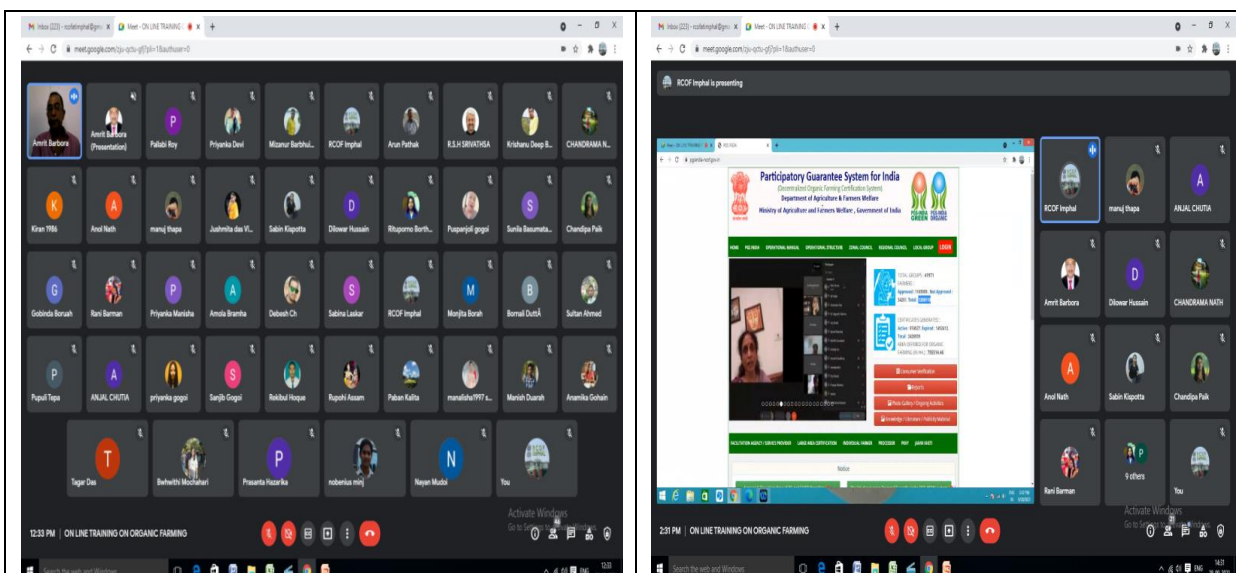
Inbox (223) - rcofatimphal@gm... × Meet - ON LINE TRAINING ×
meet.google.com/zju-qctu-gfj?pli=1&authuser=0

Amrit Barbora
Amrit Barbora (Presentation)
P Pallabi Roy
Priyanka Devi
Mizanur Barbhui...
RCOF Imphal
Arun Pathak
R.S.H SRIVATHSA
Krishanu Deep B...
CHANDRAMA N...
K Kiran 1986
A Anol Nath
manuj thapa
Jushmita das Vi...
Sabin Kispotta
D Dilowar Hussain
Rituporno Borth...
Puspanjoli gogoi
S Sunila Basumata...
Chandipa Paik
G Gobinda Boruah
Rani Barman
P Priyanka Manisha
A Amola Bramha
Debesh Ch
S Sabina Laskar
RCOF Imphal
M Monjita Borah
B Bornali DuttA
Sultan Ahmed
P Pupuli Tepa
A ANJAL CHUTIA
priyanka gogoi
S Sanjib Gogoi
Rokibul Hoque
Rupohi Assam
Paban Kalita
manalisha1997 s...
Manish Duarah
Anamika Gohain
T Tagar Das
Bwhwithi Mochahari
P Prasanta Hazarika
nobenius minj
N Nayan Mudoi
You

12:33 PM | ON LINE TRAINING ON ORGANIC FARMING
Activate Windows
Go to Settings to activate Windows.
Search the web and Windows
12:33

Inbox (223) - rcofatimphal@gm... × Meet - ON LINE TRAINING ×
meet.google.com/zju-qctu-gfj?pli=1&authuser=0

RCOF Imphal is presenting

Participatory Guarantee System for India
(Decentralized Organic Farming Certification System)
Department of Agriculture & Farmers Welfare
Ministry of Agriculture and Farmers Welfare , Government of India
PGS-INDIA GREEN PGS-INDIA ORGANIC
HOME PGS INDIA OPERATIONAL MANUAL OPERATIONAL STRUCTURE ZONAL COUNCIL REGIONAL COUNCIL LOCAL GROUP LOGIN
Consumer Verification
Reports
Photo Gallery / Ongoing Activities
Knowledge / Literature / Publicity Material
FACILITATION AGENCY / SERVICE PROVIDER LARGE AREA CERTIFICATION INDIVIDUAL FARMER PROCESSOR PGSF JAIVIK KHETI
Notice

RCOF Imphal
manuj thapa
A ANJAL CHUTIA
Amrit Barbora
D Dilowar Hussain
CHANDRAMA NATH
A Anol Nath
Sabin Kispotta
Chandipa Paik
Rani Barman
9 others
You

2:31 PM | ON LINE TRAINING ON ORGANIC FARMING
Activate Windows
Go to Settings to activate Windows.
Search the web and Windows
ENG 14:31